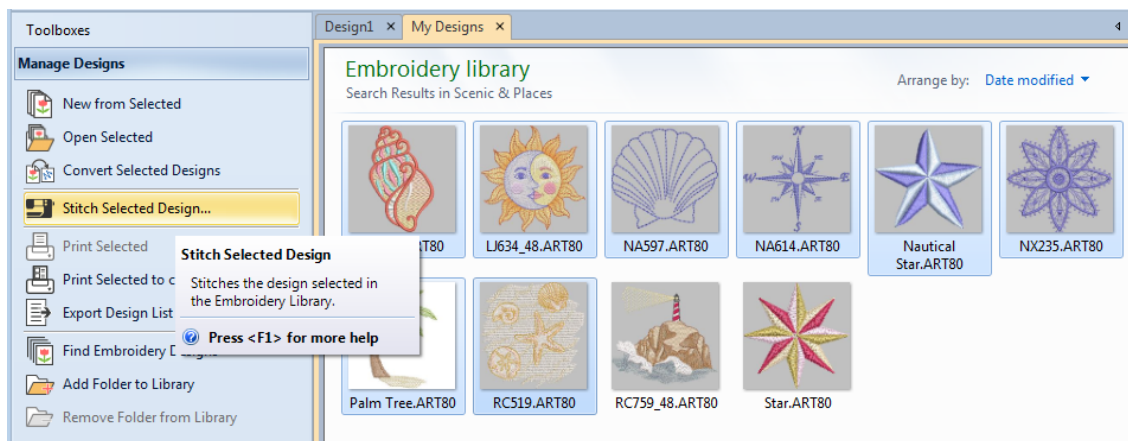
Toolboxes

Manage Designs

New from Selected
Open Selected
Convert Selected Designs
Stitch Selected Design...
Print Selected
Print Selected to c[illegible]
Export Design List
Find Embroidery D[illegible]
Add Folder to Library
Remove Folder from Library

Stitch Selected Design
Stitches the design selected in the Embroidery Library.
Press <F1> for more help

Design1 ×   My Designs ×

Embroidery library
Search Results in Scenic & Places

Arrange by: Date modified

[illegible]RT80
LJ634_48.ART80
NA597.ART80
NA614.ART80
Nautical Star.ART80
NX235.ART80
Palm Tree.ART80
RC519.ART80
RC759_48.ART80
Star.ART80